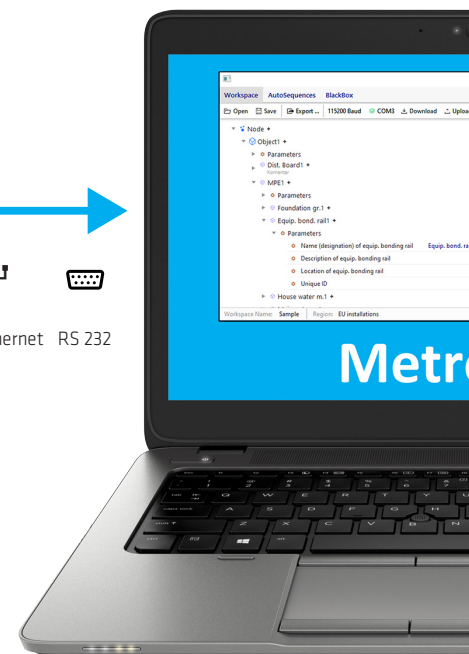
ernet RS 232

Workspace AutoSequences BlackBox

Open Save Export ... 115200 Baud COM3 Download Uploa

Node +
Object1 +
Parameters
Dist. Board1 +
Kommentar
MPE1 +
Parameters
Foundation gr.1 +
Equip. bond. rail1 +
Parameters
Name (designation) of equip. bonding rail Equip. bond. ra
Description of equip. bonding rail
Location of equip. bonding rail
Unique ID
House water m.1 +

Workspace Name: Sample Region: EU installations

Metr